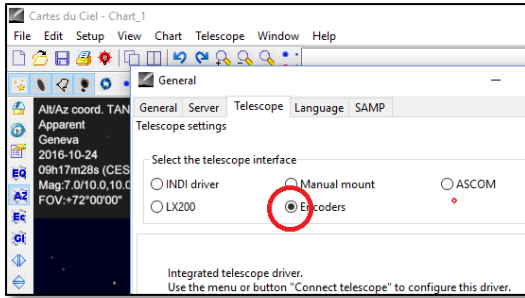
Cartes du Ciel - Chart_1

File Edit Setup View Chart Telescope Window Help

Alt/Az coord. TAN
Apparent
Geneva
2016-10-24
09h17m28s (CES
Mag:7.0/10.0,10.0
FOV:+72°00'00"

EQ
AZ
Ec
Gl

General

General Server Telescope Language SAMP

Telescope settings

Select the telescope interface

INDI driver
Manual mount
ASCOM
LX200
Encoders

Integrated telescope driver.
Use the menu or button "Connect telescope" to configure this driver.